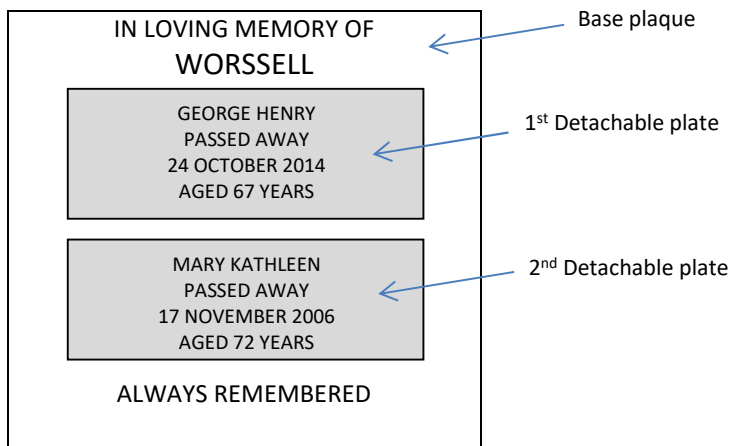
IN LOVING MEMORY OF
WORSSELL

Base plaque

GEORGE HENRY
PASSED AWAY
24 OCTOBER 2014
AGED 67 YEARS

1$^{st}$ Detachable plate

MARY KATHLEEN
PASSED AWAY
17 NOVEMBER 2006
AGED 72 YEARS

2$^{nd}$ Detachable plate

ALWAYS REMEMBERED